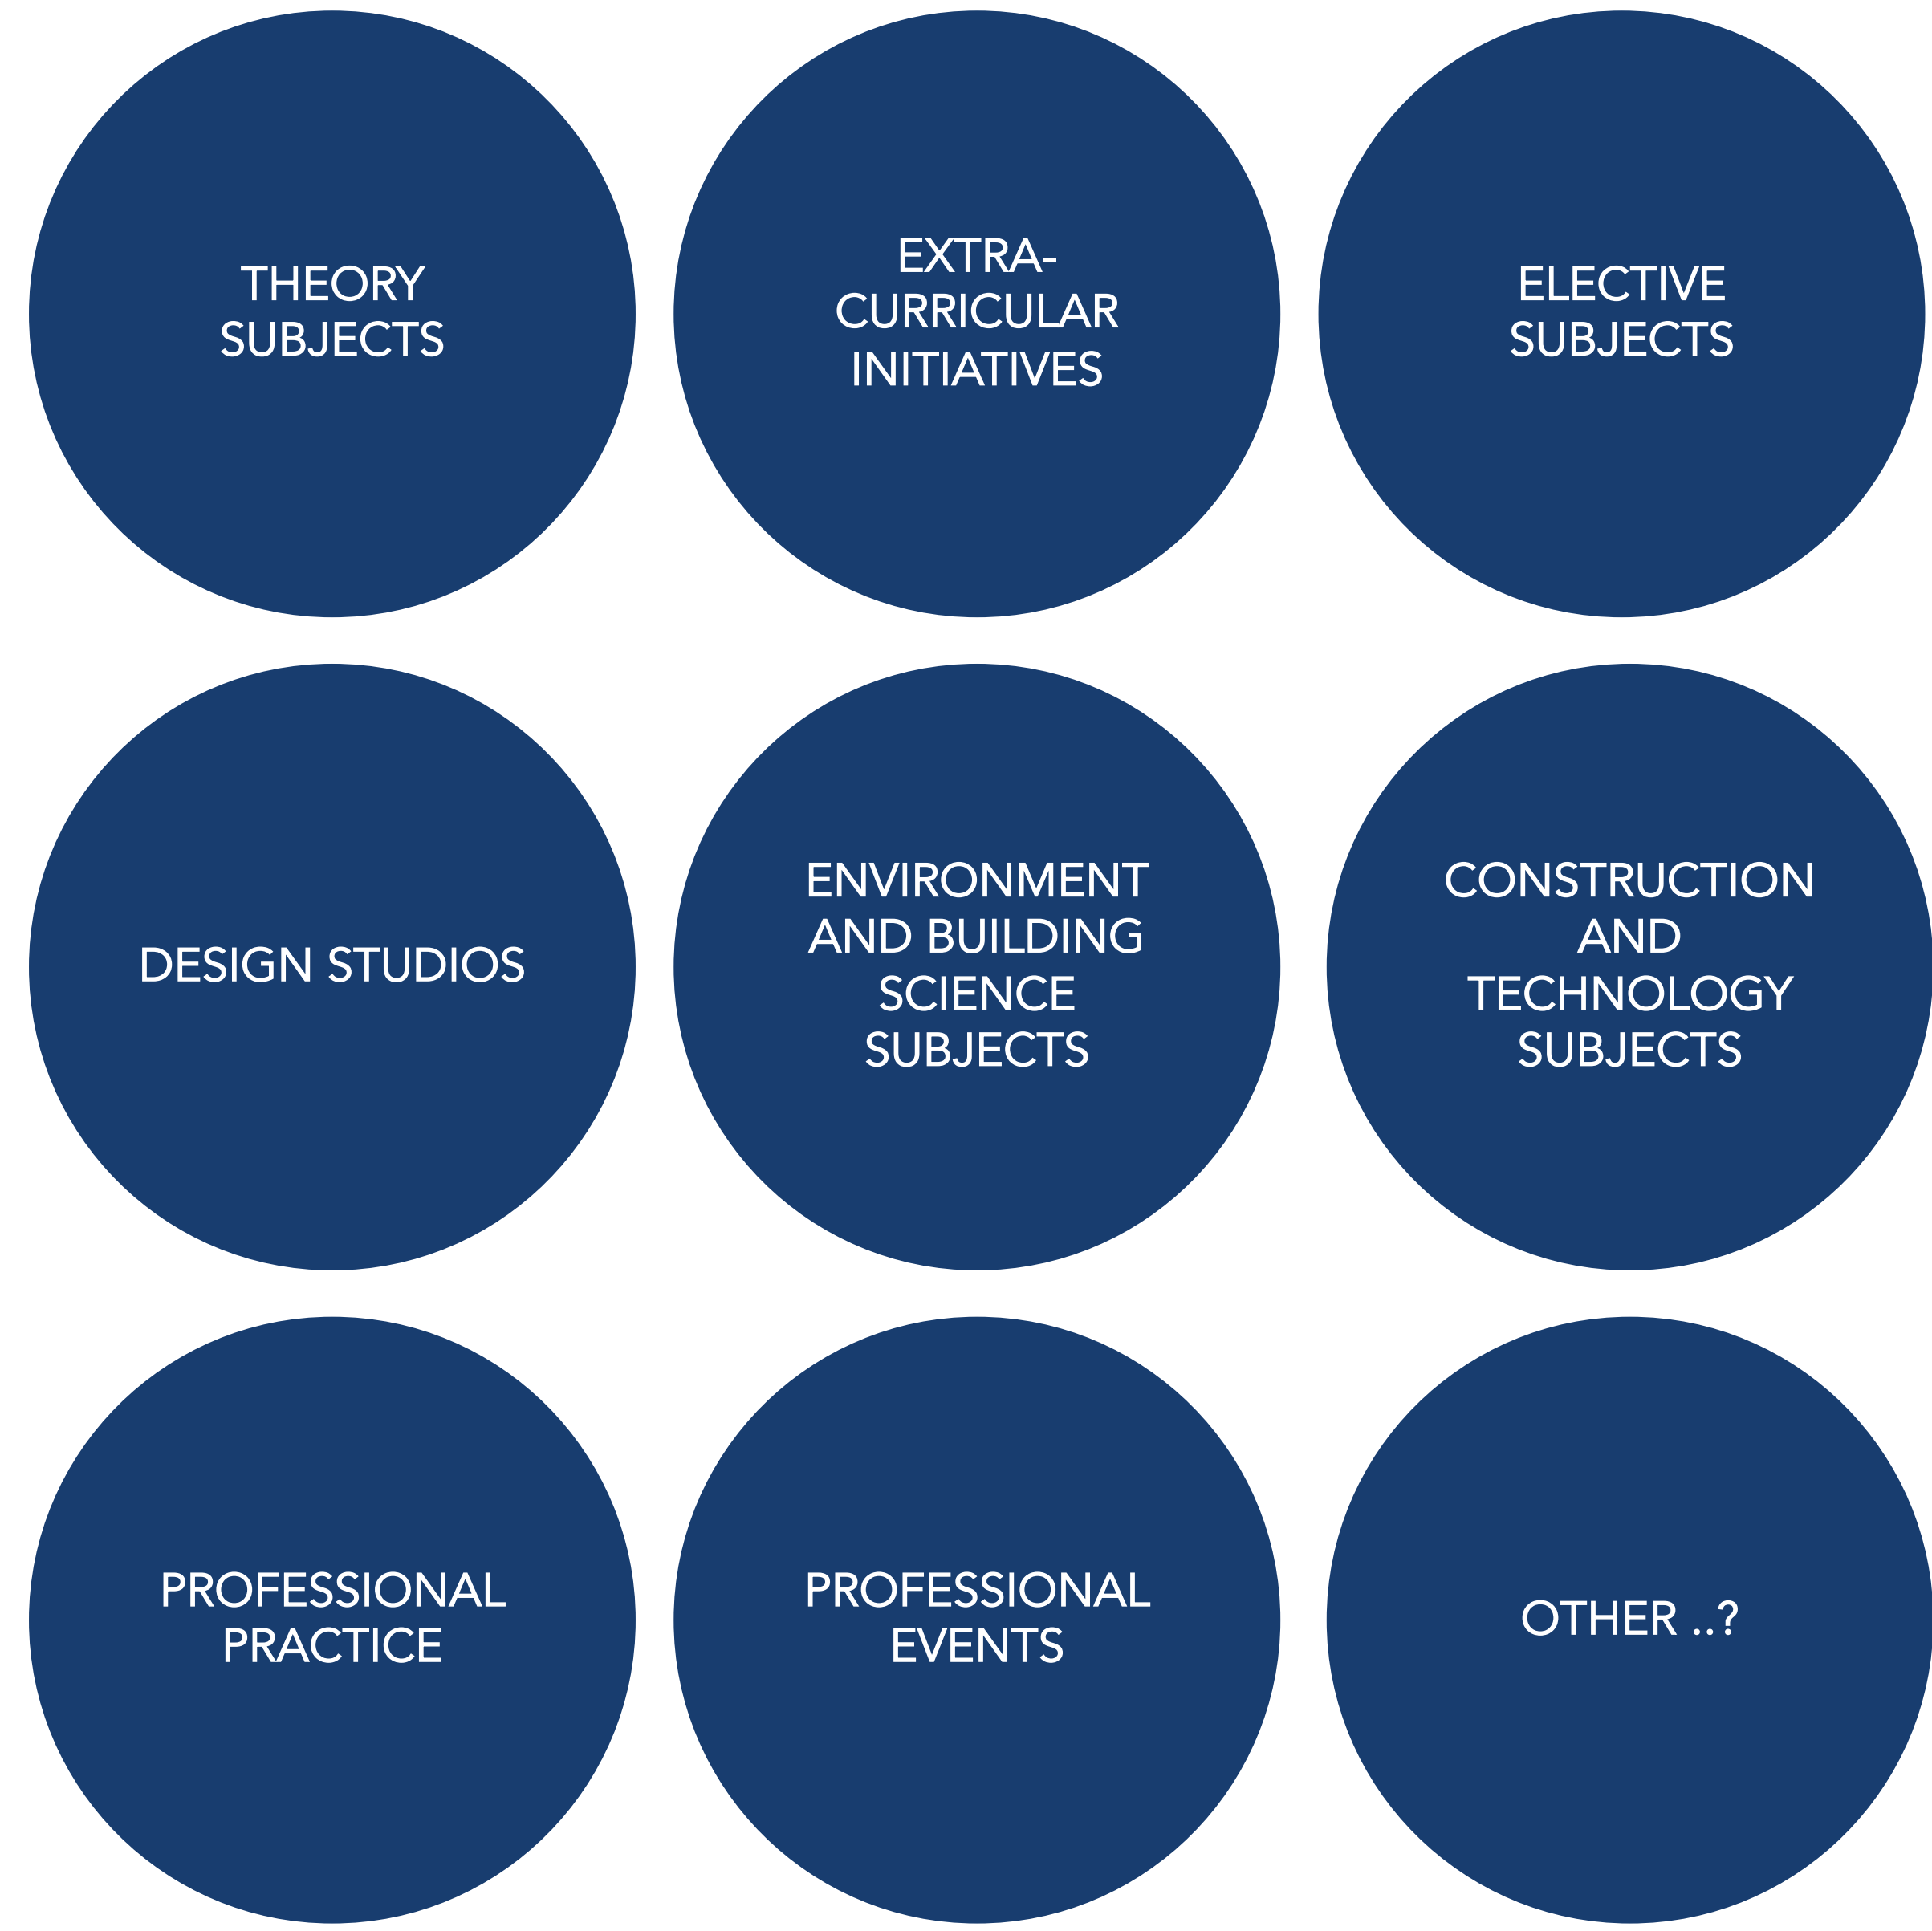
THEORY SUBJECTS

EXTRA-CURRICULAR INITIATIVES

ELECTIVE SUBJECTS

DESIGN STUDIOS

ENVIRONMENT AND BUILDING SCIENCE SUBJECTS

CONSTRUCTION AND TECHNOLOGY SUBJECTS

PROFESSIONAL PRACTICE

PROFESSIONAL EVENTS

OTHER ..?